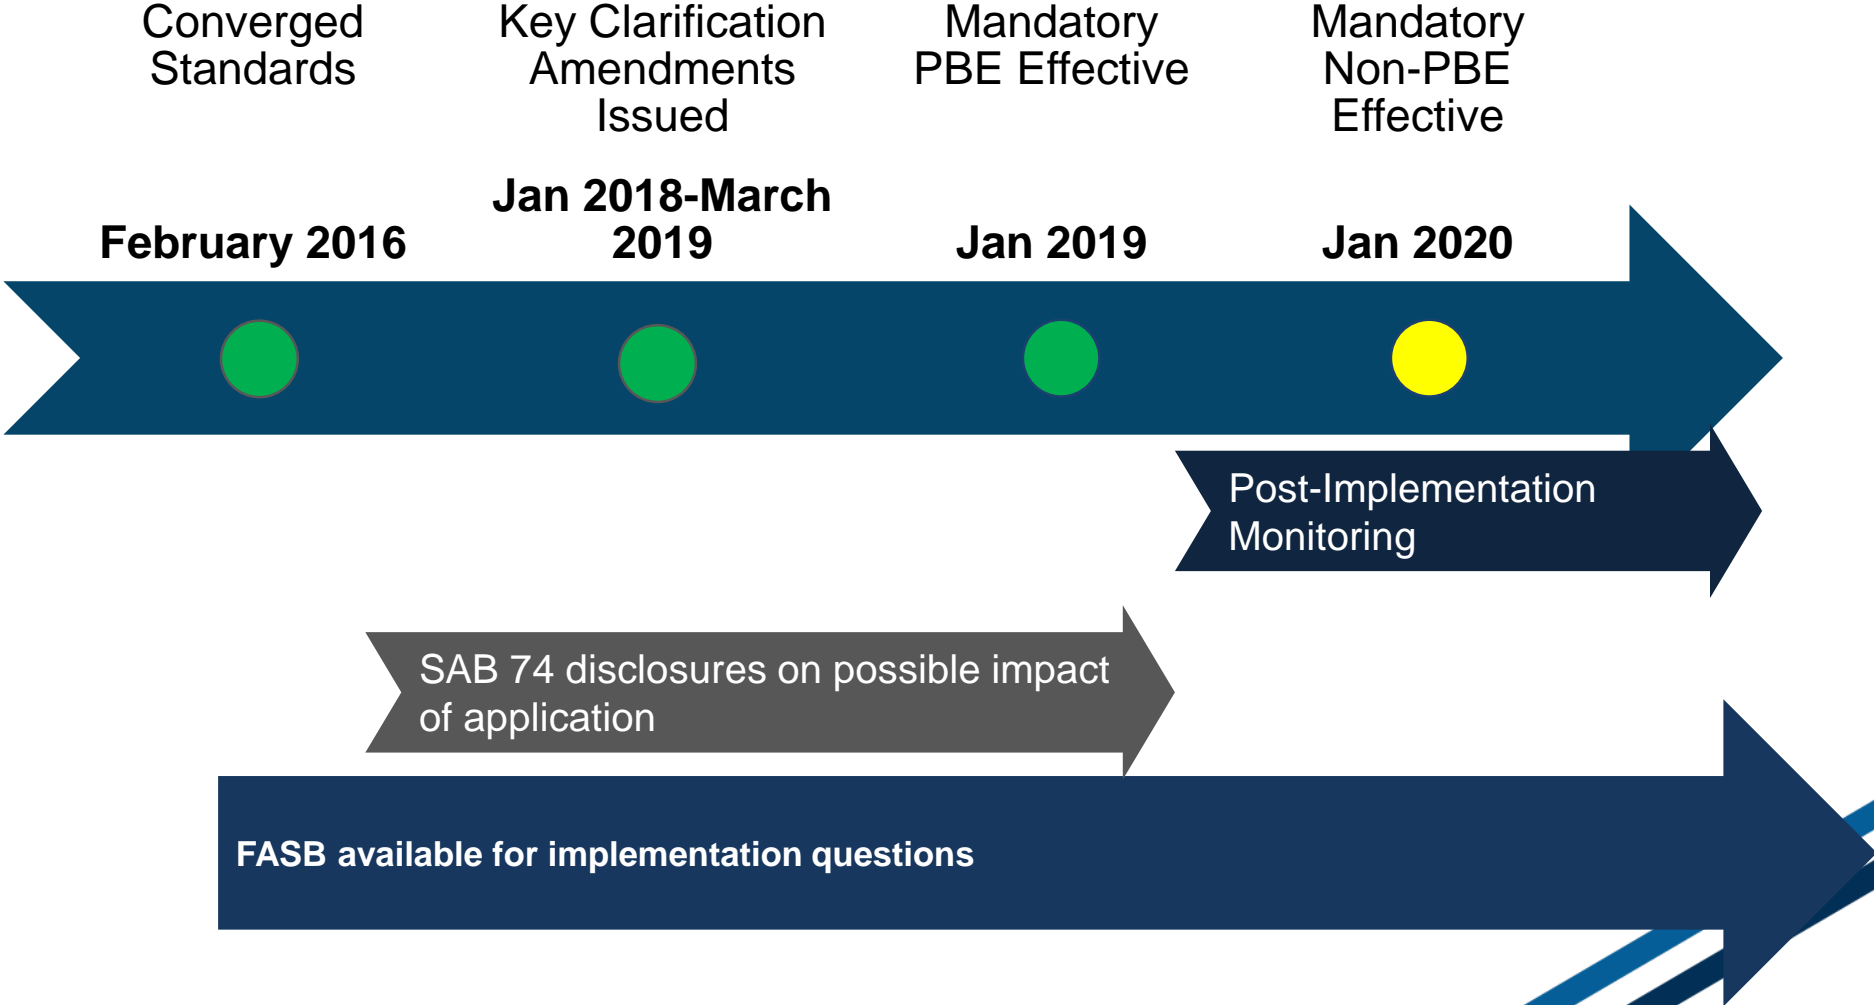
Converged Standards

Key Clarification Amendments Issued

Mandatory PBE Effective

Mandatory Non-PBE Effective

February 2016

Jan 2018-March 2019

Jan 2019

Jan 2020

Post-Implementation Monitoring

SAB 74 disclosures on possible impact of application

FASB available for implementation questions